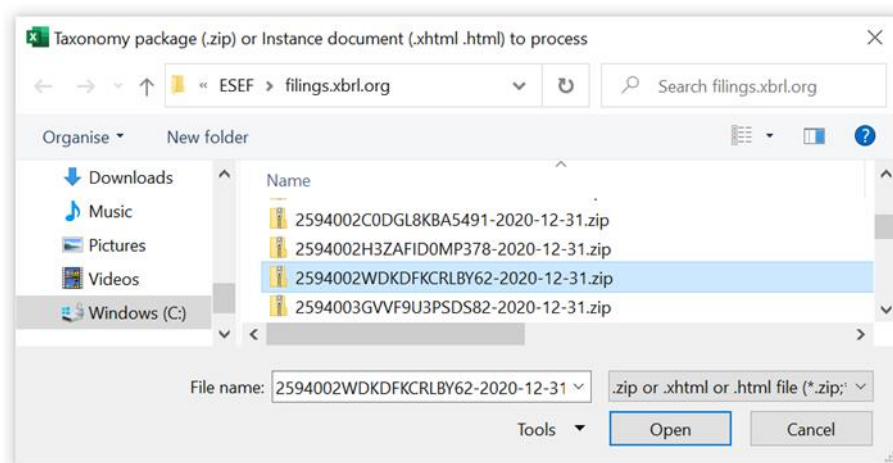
Taxonomy package (.zip) or Instance document (.xhtml .html) to process

« ESEF > filings.xbrl.org

Search filings.xbrl.org

Organise ▾ New folder

Downloads
Music
Pictures
Videos
Windows (C:)

Name

2594002C0DGL8KBA5491-2020-12-31.zip
2594002H3ZAFID0MP378-2020-12-31.zip
2594002WDKDFKCRLBY62-2020-12-31.zip
2594003GVVF9U3PSDS82-2020-12-31.zip

File name: 2594002WDKDFKCRLBY62-2020-12-31

.zip or .xhtml or .html file (*.zip;*

Tools ▾

Open

Cancel